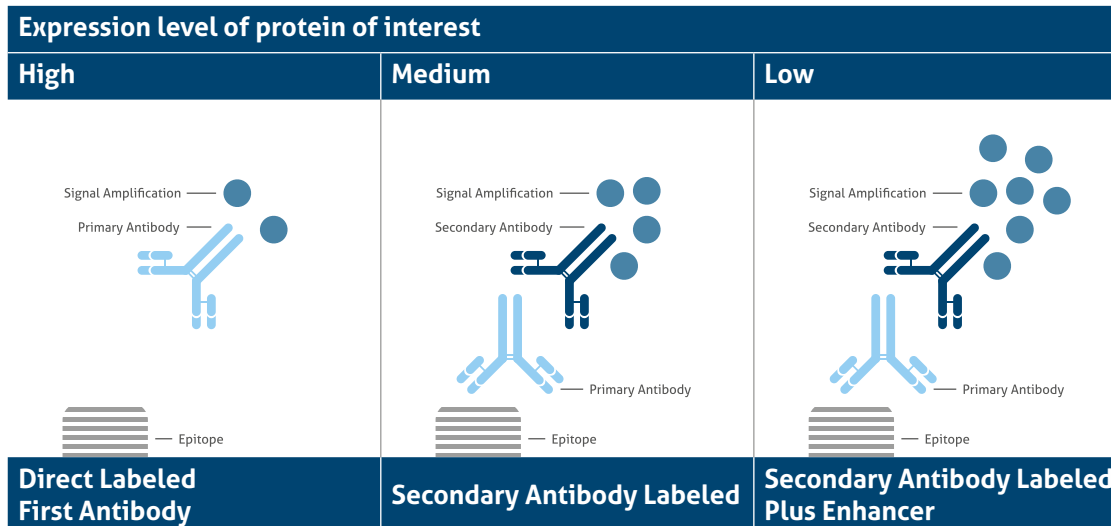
Expression level of protein of interest

| High | Medium | Low |
|---|---|---|
| Signal Amplification<br>Primary Antibody<br>Epitope | Signal Amplification<br>Secondary Antibody<br>Primary Antibody<br>Epitope | Signal Amplification<br>Secondary Antibody<br>Primary Antibody<br>Epitope |
| Direct Labeled First Antibody | Secondary Antibody Labeled | Secondary Antibody Labeled Plus Enhancer |